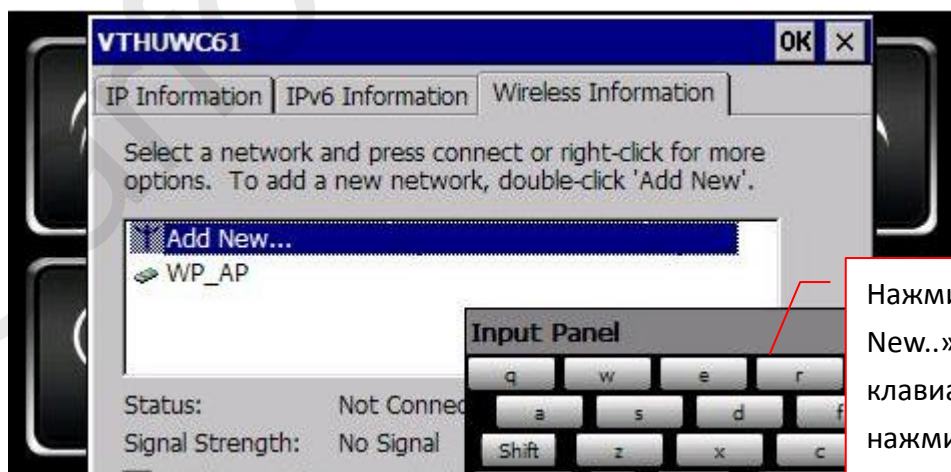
VTHUWC61
OK ×
IP Information | IPv6 Information | Wireless Information

Select a network and press connect or right-click for more options. To add a new network, double-click 'Add New'.

Add New...
WP_AP

Status: Not Connec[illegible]
Signal Strength: No Signal

Input Panel
q w e r
a s d f
Shift z x c

Нажм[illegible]
New..»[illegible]
клави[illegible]
нажми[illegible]